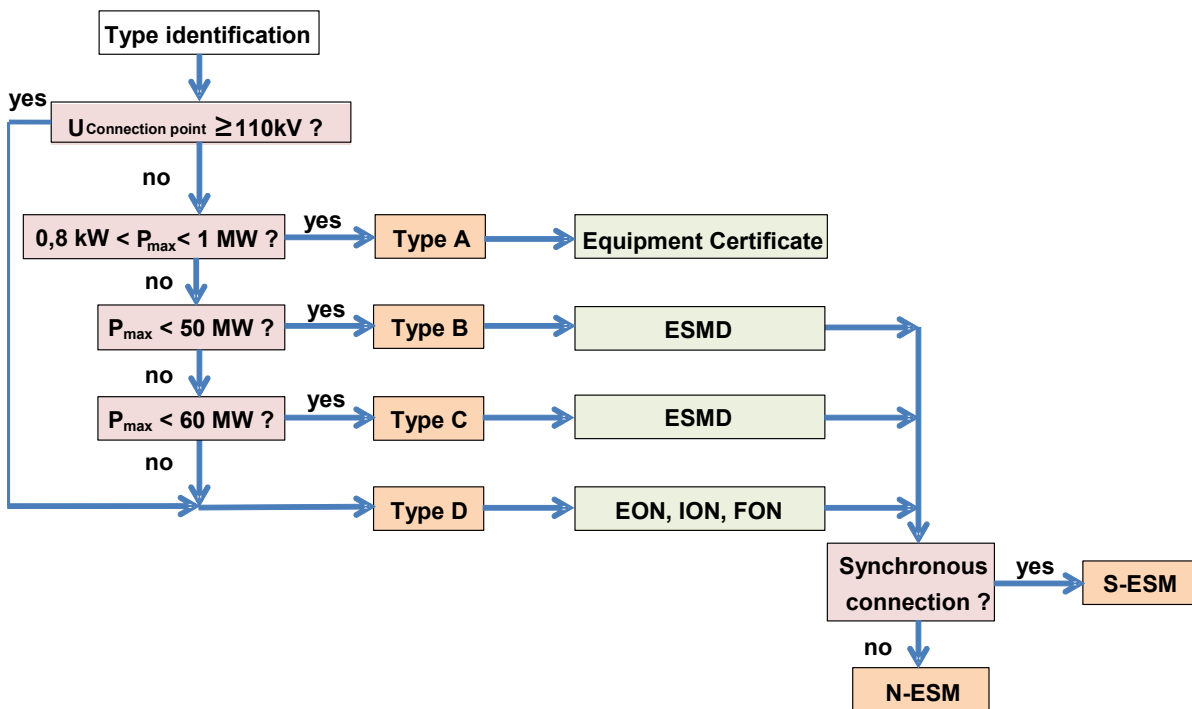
Type identification

yes

$U_{Connection\ point} \geq 110kV$ ?

no

0,8 kW < $P_{max}$< 1 MW ?

yes

Type A

Equipment Certificate

no

$P_{max}$ < 50 MW ?

yes

Type B

ESMD

no

$P_{max}$ < 60 MW ?

yes

Type C

ESMD

no

Type D

EON, ION, FON

Synchronous connection ?

yes

S-ESM

no

N-ESM